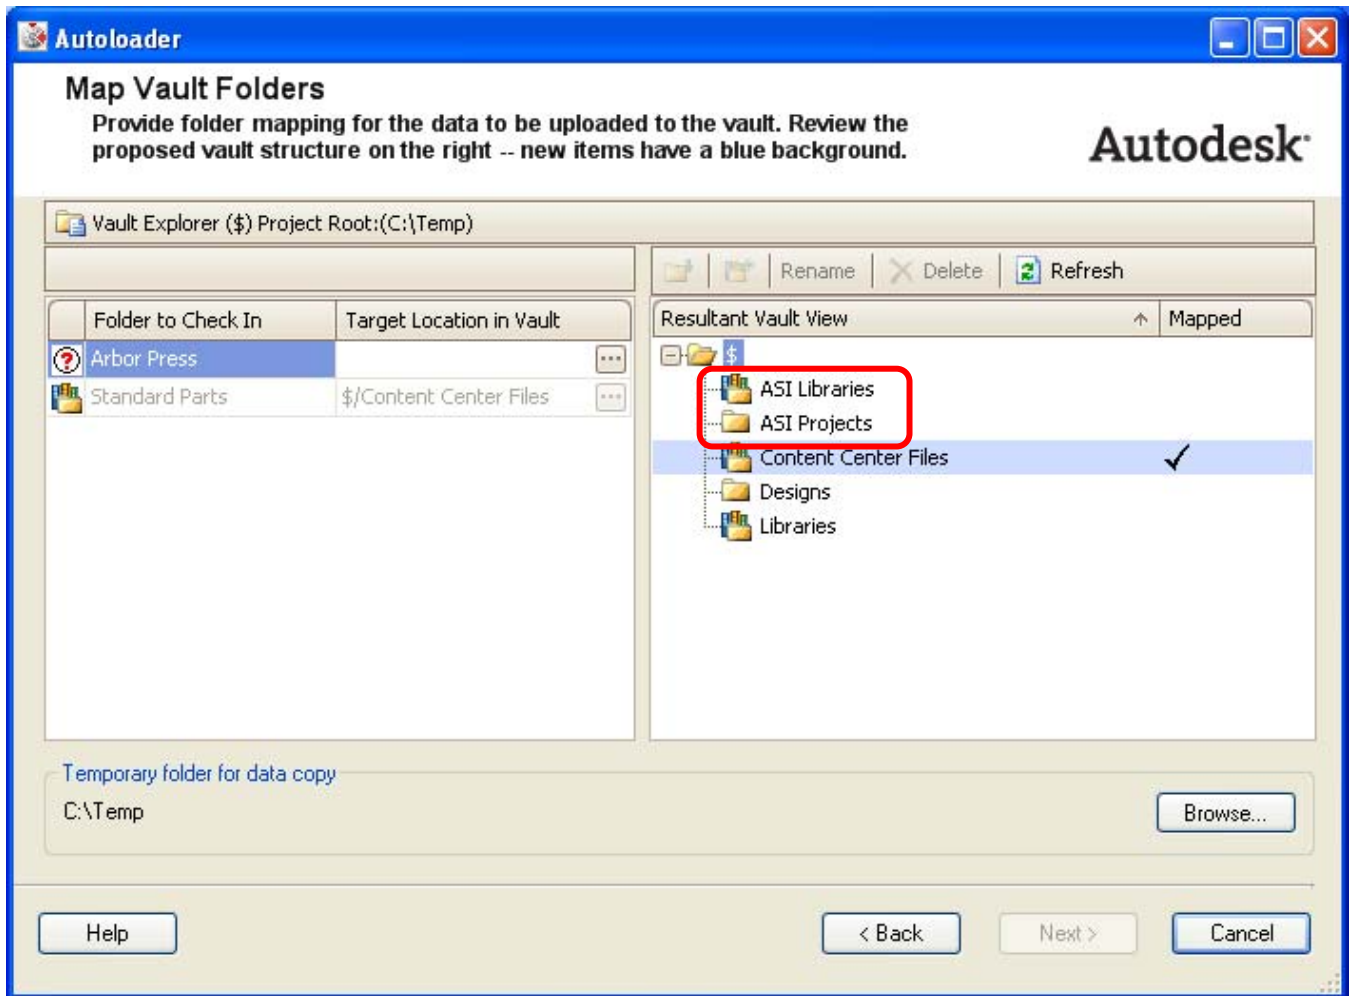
Autoloader

Map Vault Folders

Provide folder mapping for the data to be uploaded to the vault. Review the proposed vault structure on the right -- new items have a blue background.

Autodesk

Vault Explorer ($) Project Root:(C:\Temp)

Rename Delete Refresh

| Folder to Check In | Target Location in Vault |
|---|---|
| Arbor Press | |
| Standard Parts | $/Content Center Files |

| Resultant Vault View | Mapped |
|---|---|
| $ | |
| ASI Libraries | |
| ASI Projects | |
| Content Center Files | ✓ |
| Designs | |
| Libraries | |

Temporary folder for data copy

C:\Temp

Browse...

Help

< Back

Next >

Cancel